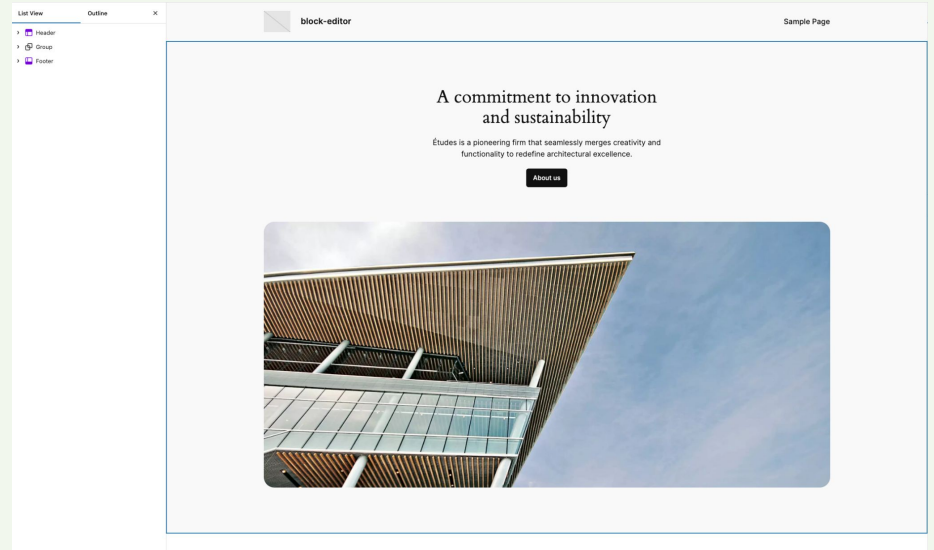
List View
Outline
×
Header
Group
Footer

block-editor
Sample Page

A commitment to innovation and sustainability

Études is a pioneering firm that seamlessly merges creativity and functionality to redefine architectural excellence.

About us